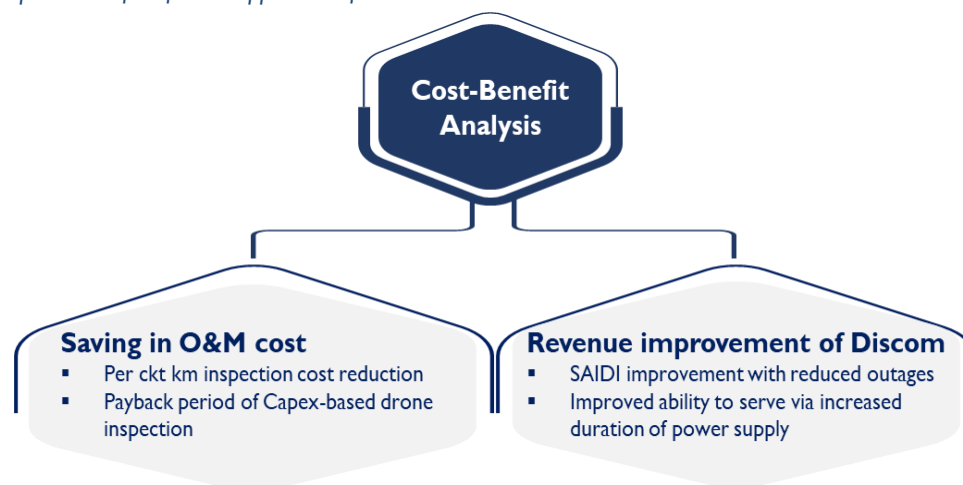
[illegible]

Cost-Benefit Analysis

Saving in O&M cost
- Per ckt km inspection cost reduction
- Payback period of Capex-based drone inspection

Revenue improvement of Discom
- SAIDI improvement with reduced outages
- Improved ability to serve via increased duration of power supply